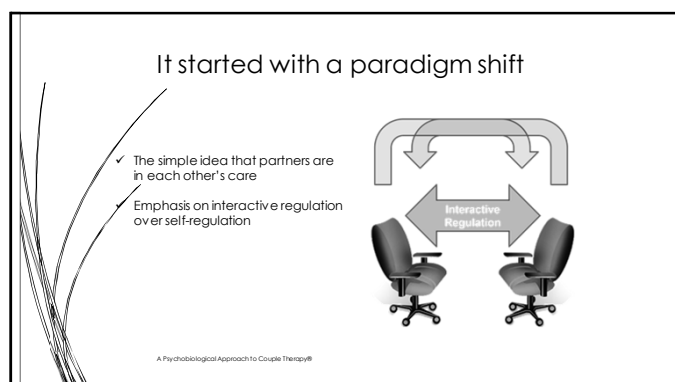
It started with a paradigm shift

✓ The simple idea that partners are in each other's care

✓ Emphasis on interactive regulation over self-regulation

Interactive Regulation

A Psychobiological Approach to Couple Therapy®